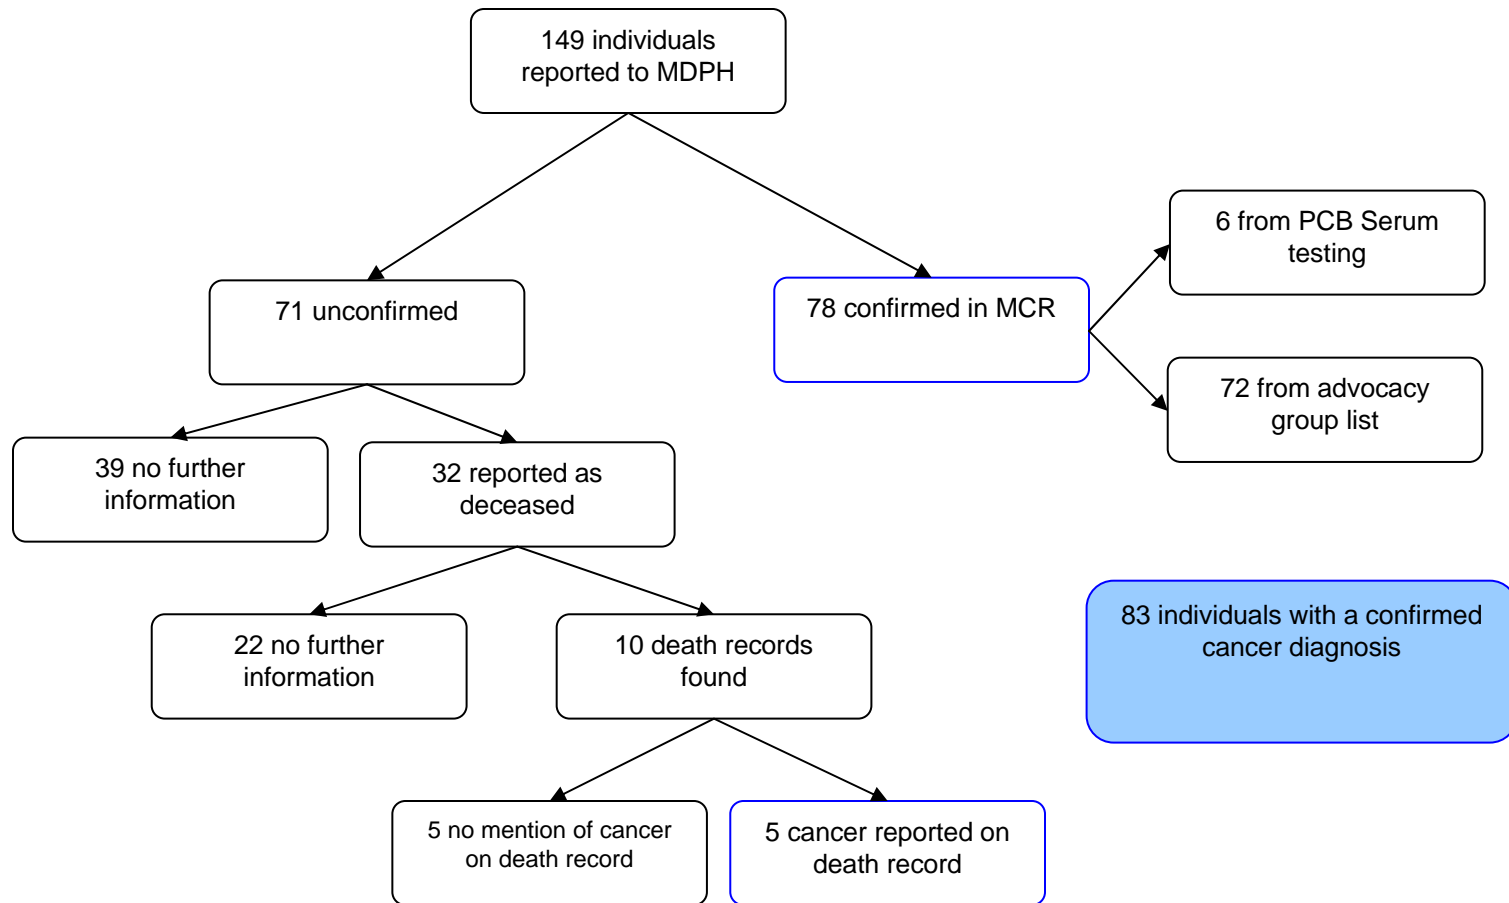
149 individuals reported to MDPH

71 unconfirmed

78 confirmed in MCR

6 from PCB Serum testing

72 from advocacy group list

39 no further information

32 reported as deceased

22 no further information

10 death records found

83 individuals with a confirmed cancer diagnosis

5 no mention of cancer on death record

5 cancer reported on death record